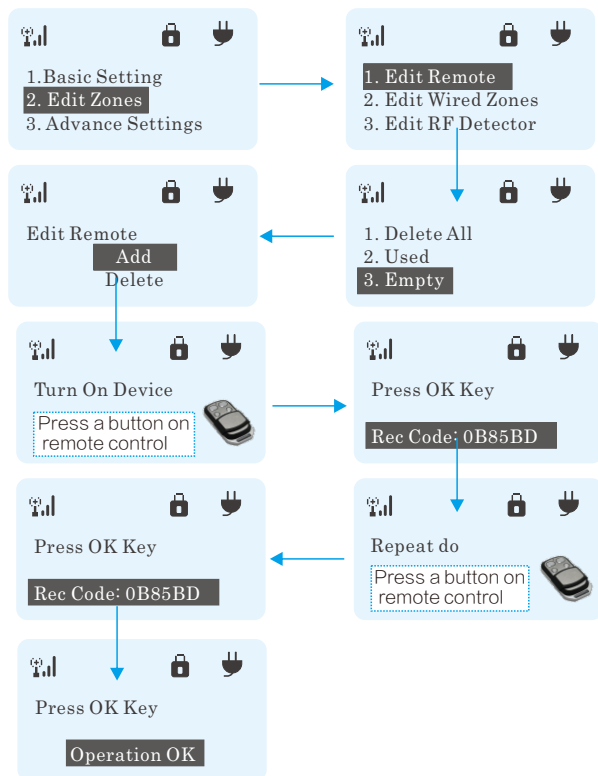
1.Basic Setting
2. Edit Zones
3. Advance Settings

1. Edit Remote
2. Edit Wired Zones
3. Edit RF Detector

Edit Remote
Add
Delete

1. Delete All
2. Used
3. Empty

Turn On Device
Press a button on remote control

Press OK Key
Rec Code: 0B85BD

Press OK Key
Rec Code: 0B85BD

Repeat do
Press a button on remote control

Press OK Key
Operation OK